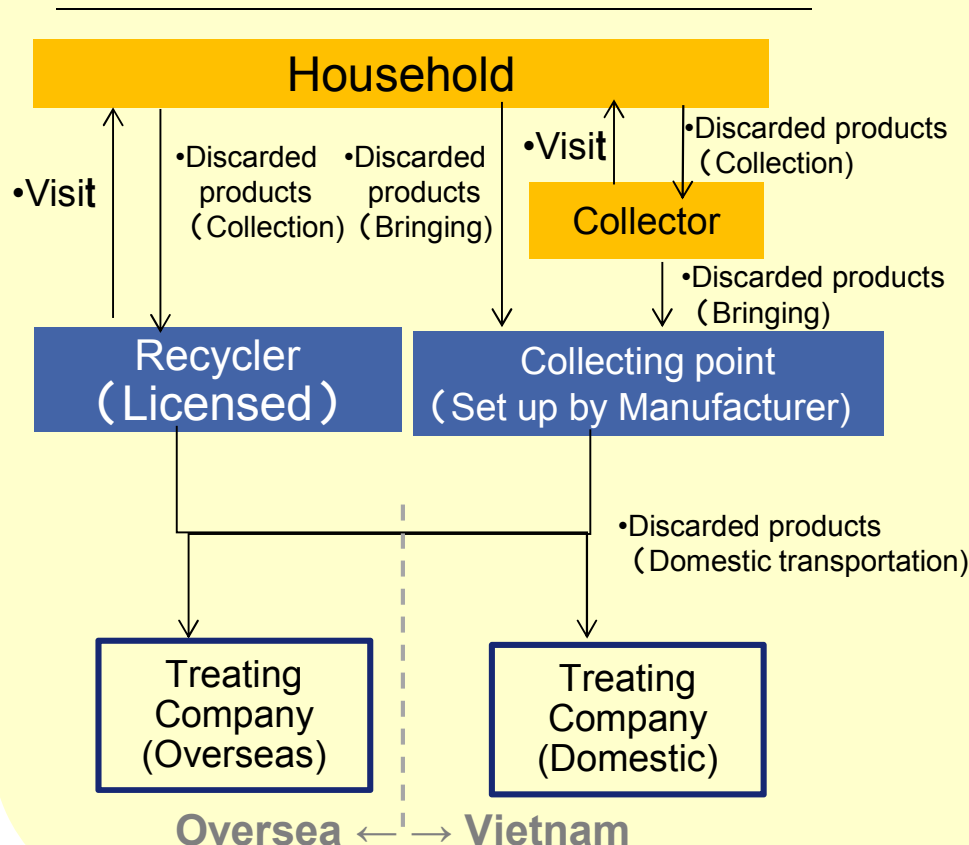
Household

•Visit

•Discarded products（Collection)

•Discarded products（Bringing)

•Visit

•Discarded products（Collection)

Collector

•Discarded products（Bringing)

Recycler（Licensed）

Collecting point（Set up by Manufacturer)

•Discarded products（Domestic transportation)

Treating Company (Overseas)

Treating Company (Domestic)

Oversea ← → Vietnam